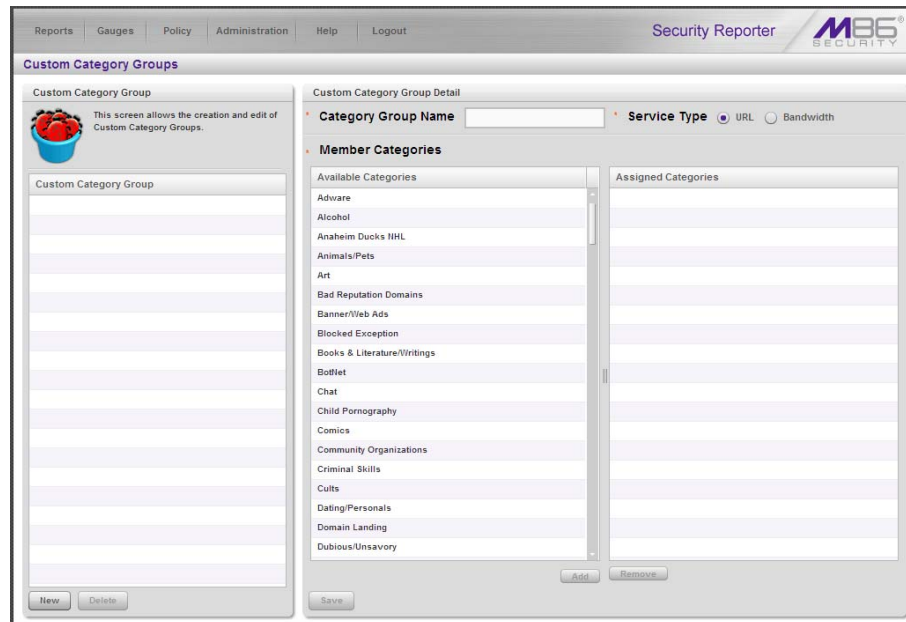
Reports | Gauges | Policy | Administration | Help | Logout

Security Reporter

M86 SECURITY

Custom Category Groups

Custom Category Group

This screen allows the creation and edit of Custom Category Groups.

Custom Category Group

New | Delete

Custom Category Group Detail

* Category Group Name

* Service Type URL Bandwidth

* Member Categories

| Available Categories | Assigned Categories |
|---|---|
| Adware | |
| Alcohol | |
| Anaheim Ducks NHL | |
| Animals/Pets | |
| Art | |
| Bad Reputation Domains | |
| Banner/Web Ads | |
| Blocked Exception | |
| Books & Literature/Writings | |
| BotNet | |
| Chat | |
| Child Pornography | |
| Comics | |
| Community Organizations | |
| Criminal Skills | |
| Cults | |
| Dating/Personals | |
| Domain Landing | |
| Dubious/Unsavory | |

Add | Remove

Save